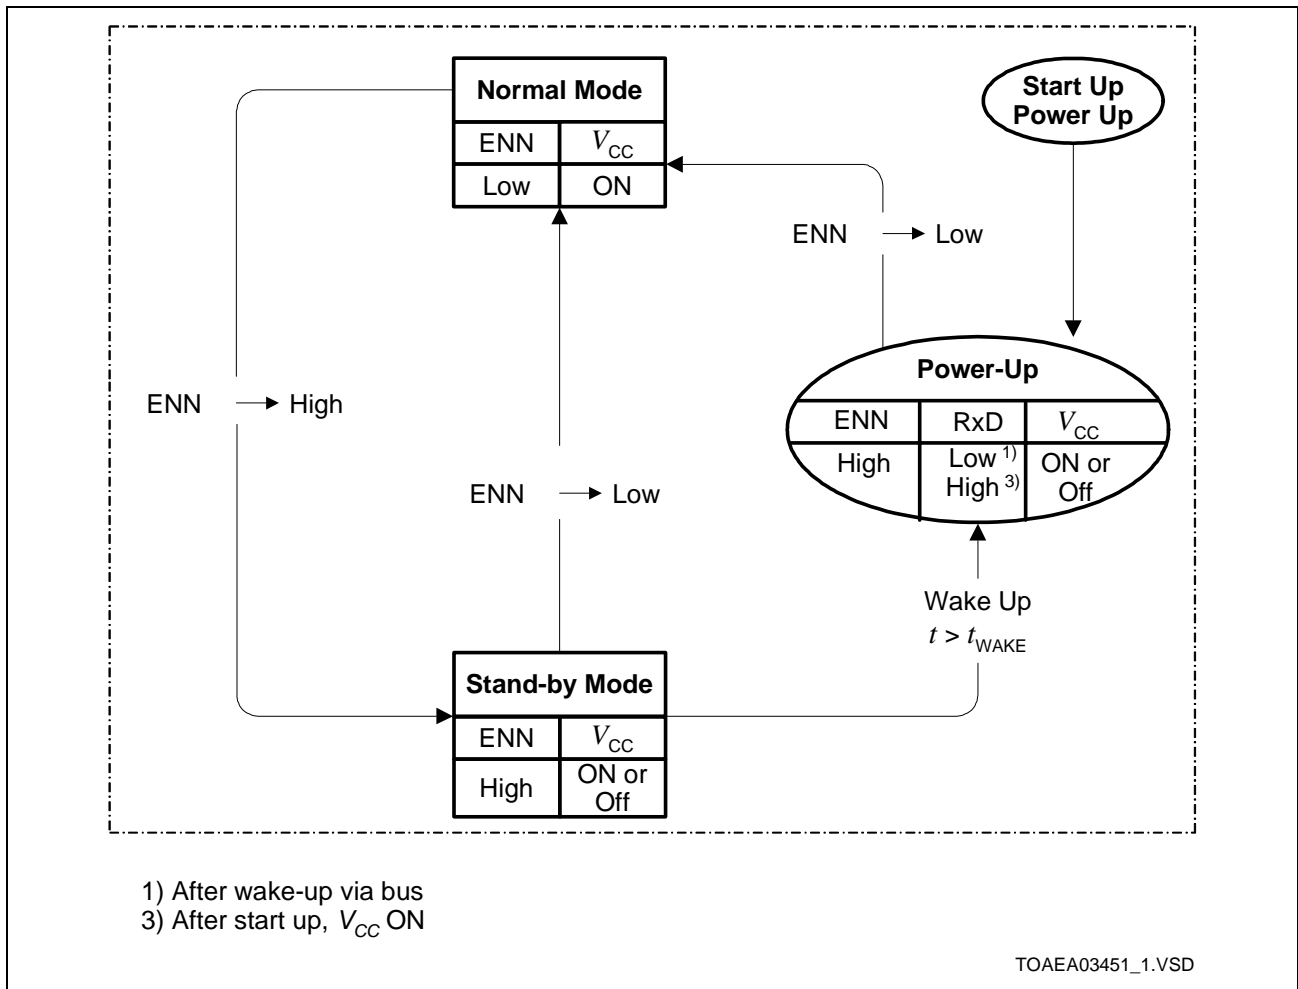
Normal Mode

| ENN | $V_{CC}$ |
|---|---|
| Low | ON |

Start Up
Power Up

ENN → Low

ENN → High

Power-Up

| ENN | RxD | $V_{CC}$ |
|---|---|---|
| High | Low $^{1)}$ High $^{3)}$ | ON or Off |

ENN → Low

Wake Up
$t > t_{WAKE}$

Stand-by Mode

| ENN | $V_{CC}$ |
|---|---|
| High | ON or Off |

1) After wake-up via bus
3) After start up, $V_{CC}$ ON

TOAEA03451_1.VSD